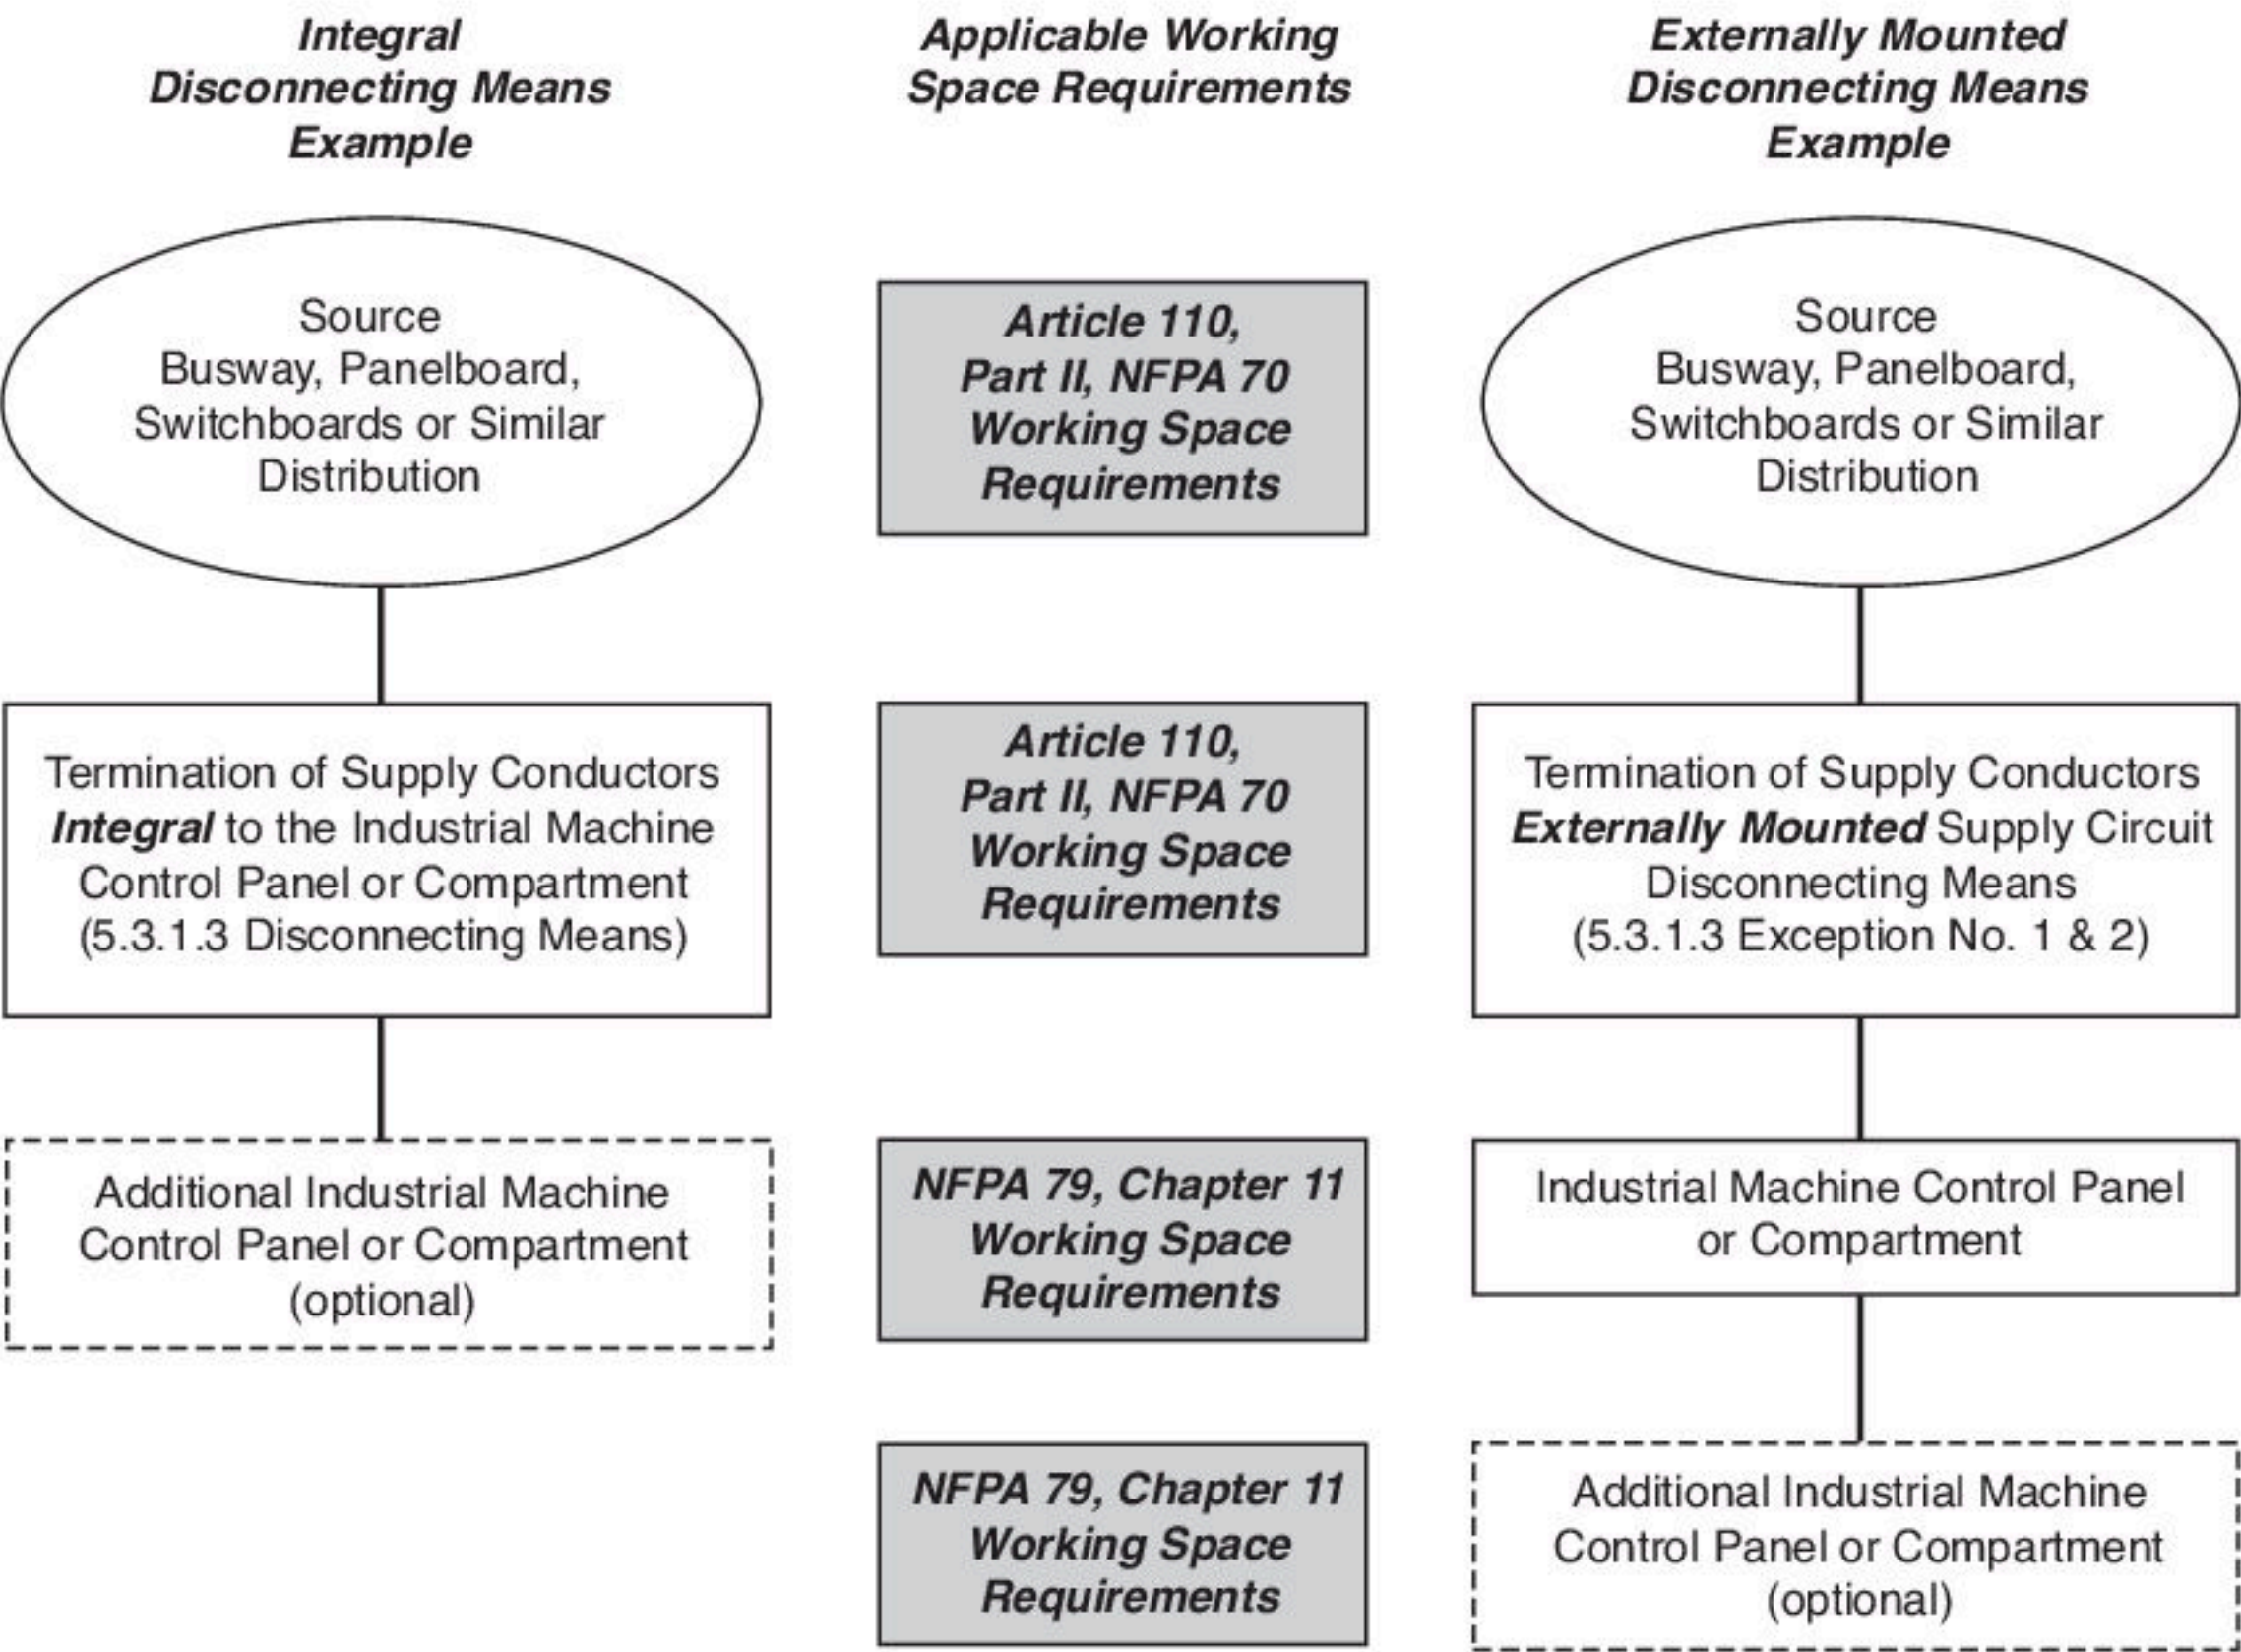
Integral Disconnecting Means Example

Applicable Working Space Requirements

Externally Mounted Disconnecting Means Example

Source Busway, Panelboard, Switchboards or Similar Distribution

Article 110, Part II, NFPA 70 Working Space Requirements

Source Busway, Panelboard, Switchboards or Similar Distribution

Termination of Supply Conductors *Integral* to the Industrial Machine Control Panel or Compartment (5.3.1.3 Disconnecting Means)

Article 110, Part II, NFPA 70 Working Space Requirements

Termination of Supply Conductors *Externally Mounted* Supply Circuit Disconnecting Means (5.3.1.3 Exception No. 1 & 2)

Additional Industrial Machine Control Panel or Compartment (optional)

NFPA 79, Chapter 11 Working Space Requirements

Industrial Machine Control Panel or Compartment

NFPA 79, Chapter 11 Working Space Requirements

Additional Industrial Machine Control Panel or Compartment (optional)